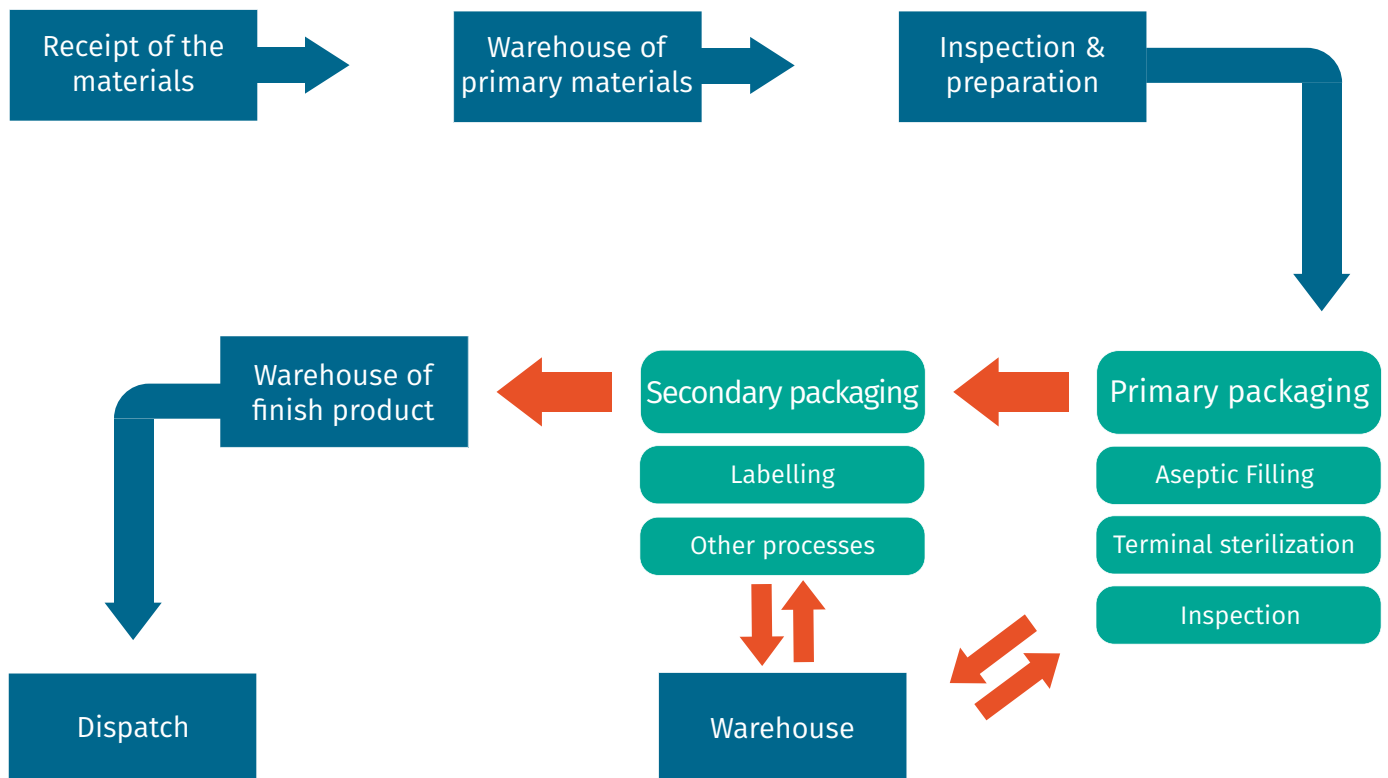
Receipt of the materials

Warehouse of primary materials

Inspection & preparation

Warehouse of finish product

Secondary packaging

Labelling

Other processes

Primary packaging

Aseptic Filling

Terminal sterilization

Inspection

Dispatch

Warehouse